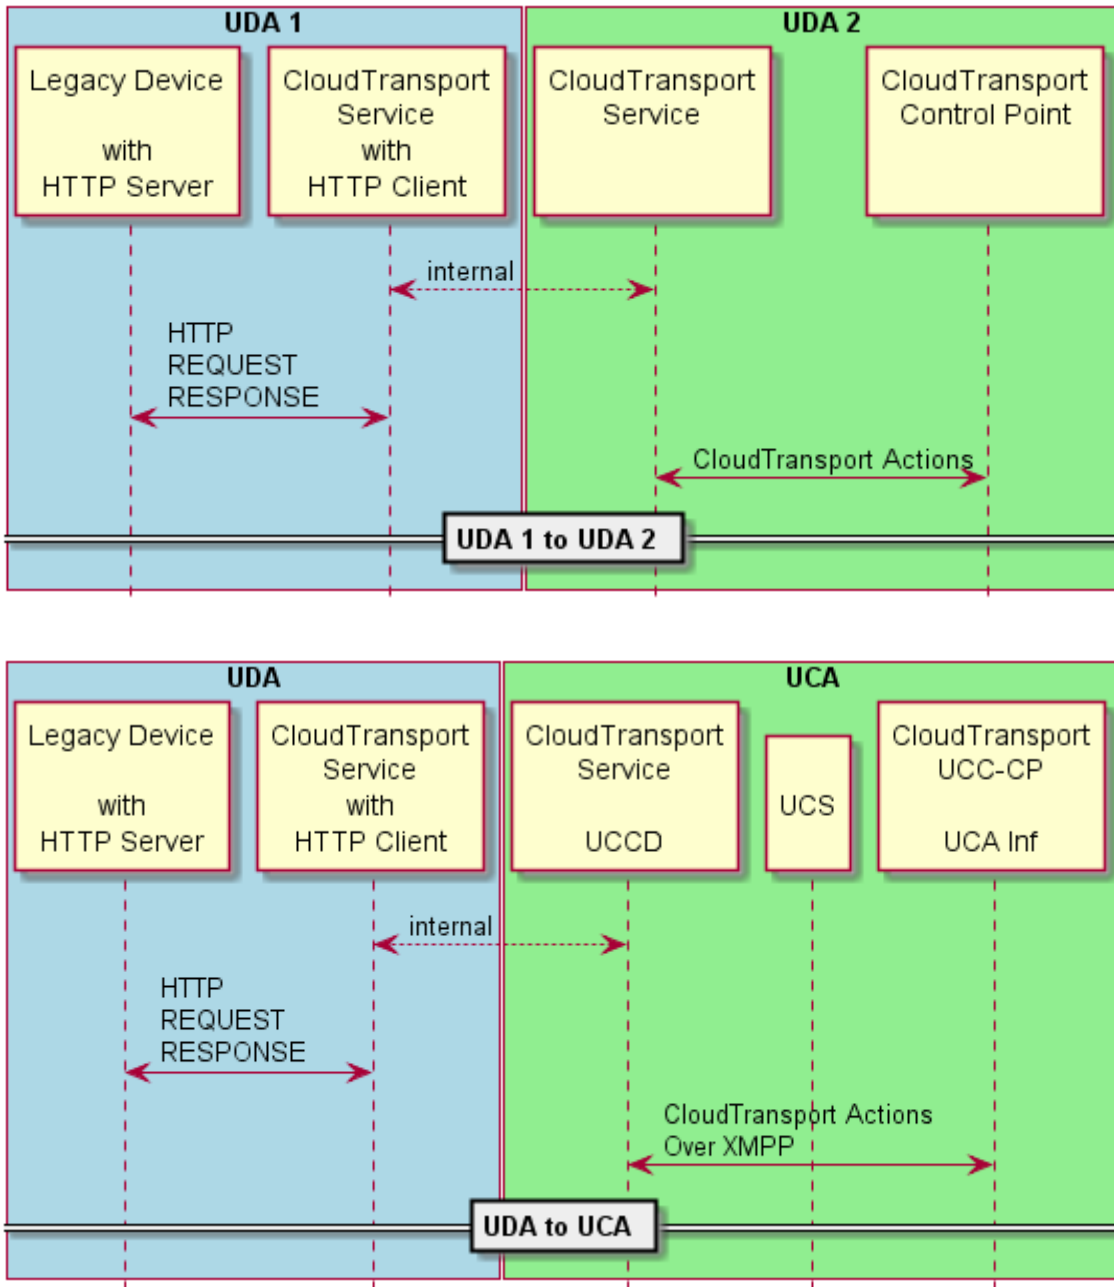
UDA 1

Legacy Device

with
HTTP Server

CloudTransport Service
with
HTTP Client

UDA 2

CloudTransport Service

CloudTransport Control Point

internal

HTTP
REQUEST
RESPONSE

CloudTransport Actions

UDA 1 to UDA 2

UDA

Legacy Device

with
HTTP Server

CloudTransport Service
with
HTTP Client

UCA

CloudTransport Service

UCCD

UCS

CloudTransport UCC-CP

UCA Inf

internal

HTTP
REQUEST
RESPONSE

CloudTransport Actions
Over XMPP

UDA to UCA